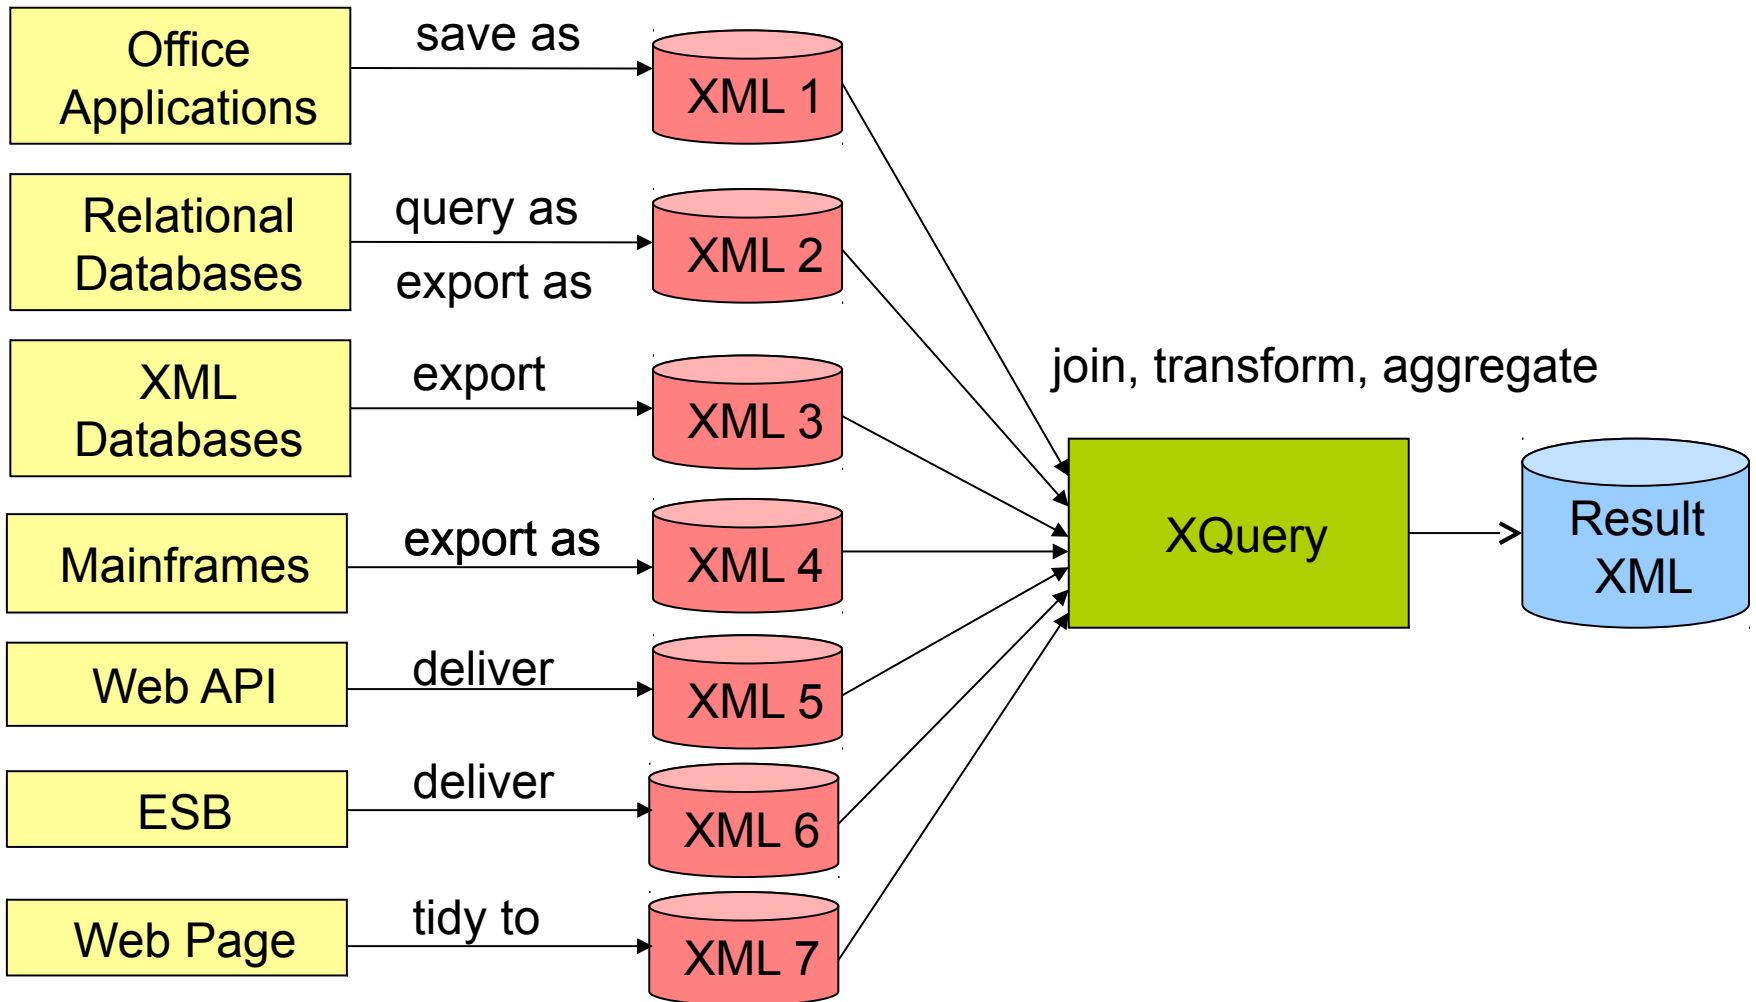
Office Applications

save as

XML 1

Relational Databases

query as

export as

XML 2

XML Databases

export

XML 3

Mainframes

export as

XML 4

Web API

deliver

XML 5

ESB

deliver

XML 6

Web Page

tidy to

XML 7

join, transform, aggregate

XQuery

Result XML